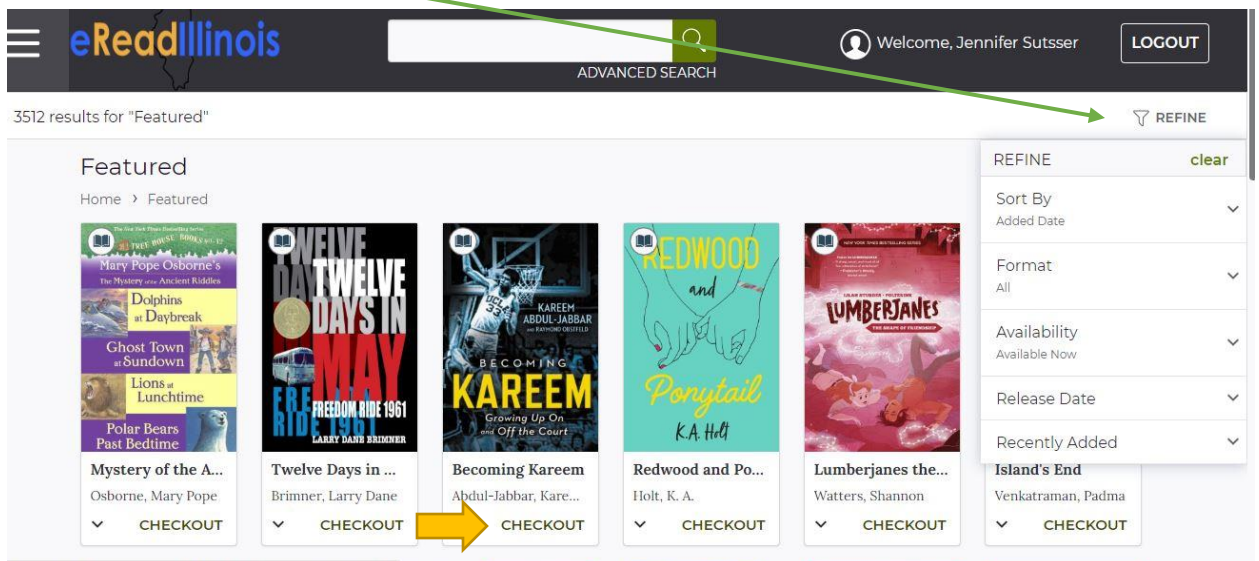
eReadIllinois

ADVANCED SEARCH

Welcome, Jennifer Sutsser

LOGOUT

3512 results for "Featured"

REFINE

Featured

Home › Featured

REFINE clear

Sort By
Added Date

Format
All

Availability
Available Now

Release Date

Recently Added

The New York Times Bestselling Series
MAGIC TREE HOUSE BOOKS #1-#2
Mary Pope Osborne's
The Mystery of the Ancient Riddles
Dolphins at Daybreak
Ghost Town at Sundown
Lions at Lunchtime
Polar Bears Past Bedtime

TWELVE DAYS IN MAY
FREEDOM RIDE 1961
LARRY DANE BRIMNER

KAREEM ABDUL-JABBAR and RAYMOND OBSTFELD
BECOMING KAREEM
Growing Up On and Off the Court

REDWOOD and Ponytail
K.A. Holt

NEW YORK TIMES BESTSELLING SERIES
LUMBERJANES
THE SHAPE OF FRIENDSHIP

Mystery of the A...
Osborne, Mary Pope
CHECKOUT

Twelve Days in ...
Brimner, Larry Dane
CHECKOUT

Becoming Kareem
Abdul-Jabbar, Kare...
CHECKOUT

Redwood and Po...
Holt, K. A.
CHECKOUT

Lumberjanes the...
Watters, Shannon
CHECKOUT

Island's End
Venkatraman, Padma
CHECKOUT